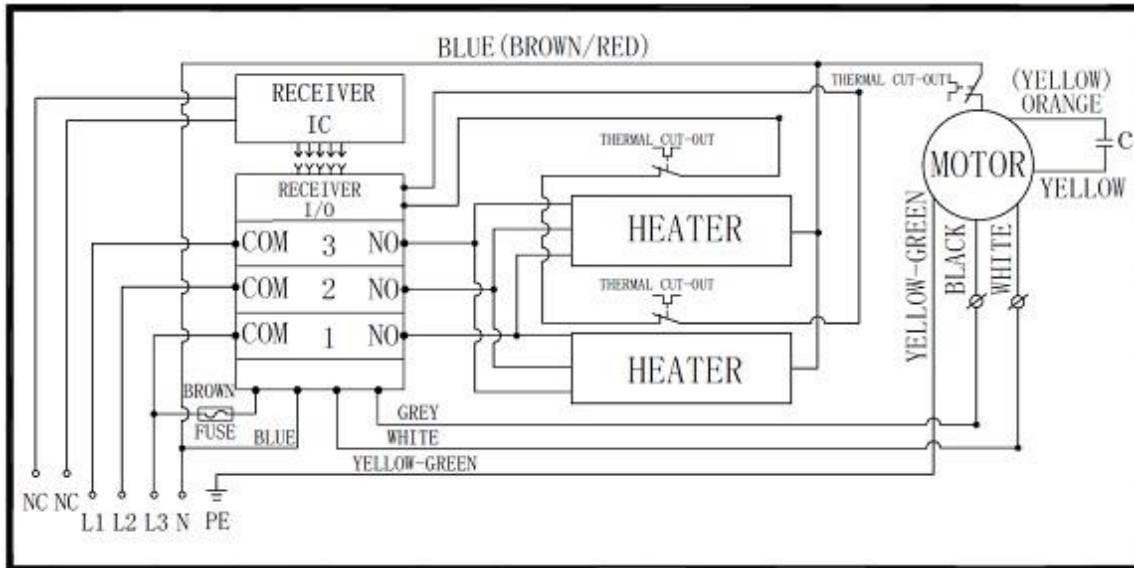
BLUE(BROWN/RED)

RECEIVER
IC

RECEIVER
I/O

COM 3 NO
COM 2 NO
COM 1 NO

THERMAL CUT-OUT
THERMAL CUT-OUT
THERMAL CUT-OUT

HEATER
HEATER

(YELLOW)
ORANGE
C
MOTOR
YELLOW

YELLOW-GREEN
BLACK
WHITE

BROWN
FUSE
BLUE
GREY
WHITE
YELLOW-GREEN

NC NC L1 L2 L3 N PE